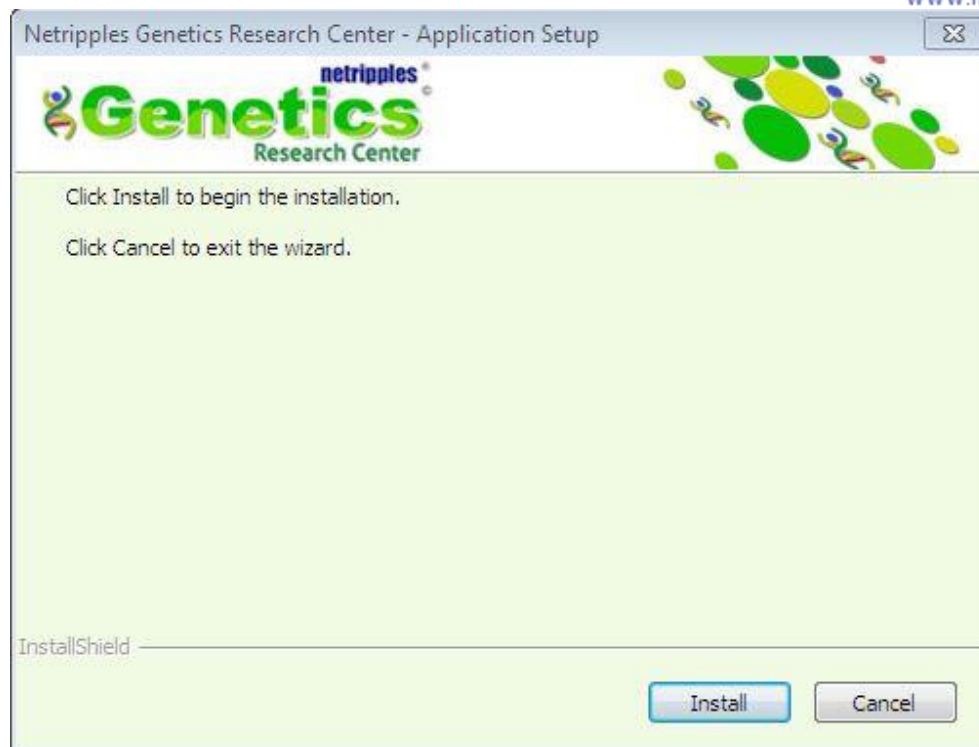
Netripples Genetics Research Center - Application Setup

netripples

Genetics

Research Center

Click Install to begin the installation.

Click Cancel to exit the wizard.

InstallShield

Install

Cancel